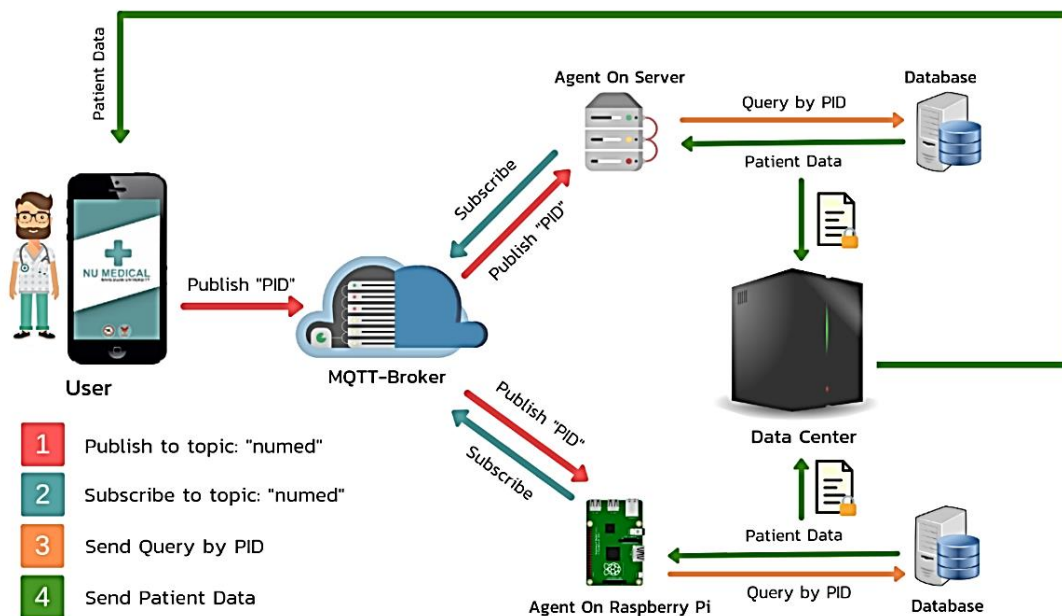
Patient Data

Agent On Server

Database

Query by PID

Patient Data

Subscribe

Publish "PID"

NU MEDICAL

Publish "PID"

MQTT-Broker

User

Data Center

Publish "PID"

Subscribe

1 Publish to topic: "numed"

2 Subscribe to topic: "numed"

3 Send Query by PID

4 Send Patient Data

Patient Data

Query by PID

Agent On Raspberry Pi

Database